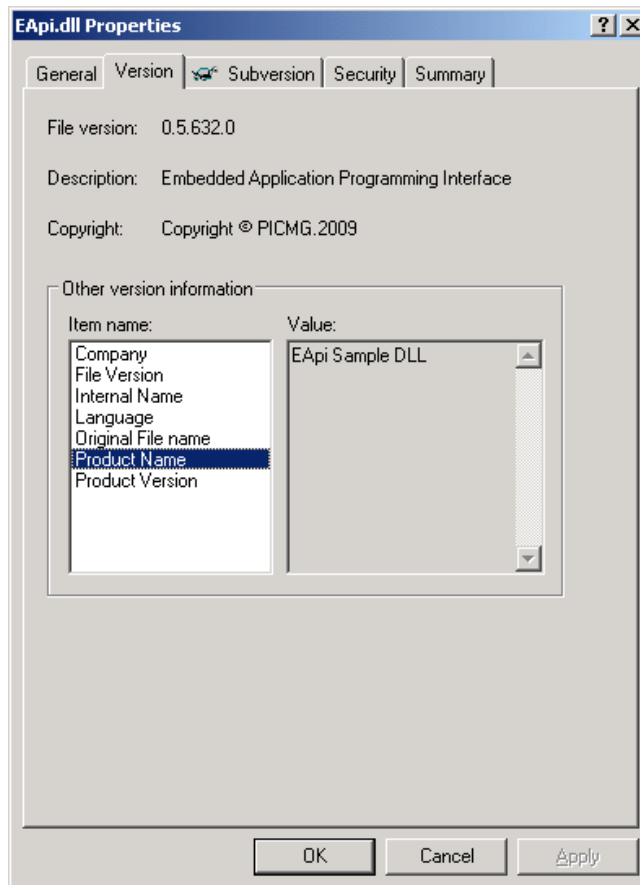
EApi.dll Properties

? X

General | Version | Subversion | Security | Summary

File version: 0.5.632.0

Description: Embedded Application Programming Interface

Copyright: Copyright © PICMG.2009

Other version information

Item name:

Company
File Version
Internal Name
Language
Original File name
Product Name
Product Version

Value:

EApi Sample DLL

OK | Cancel | Apply